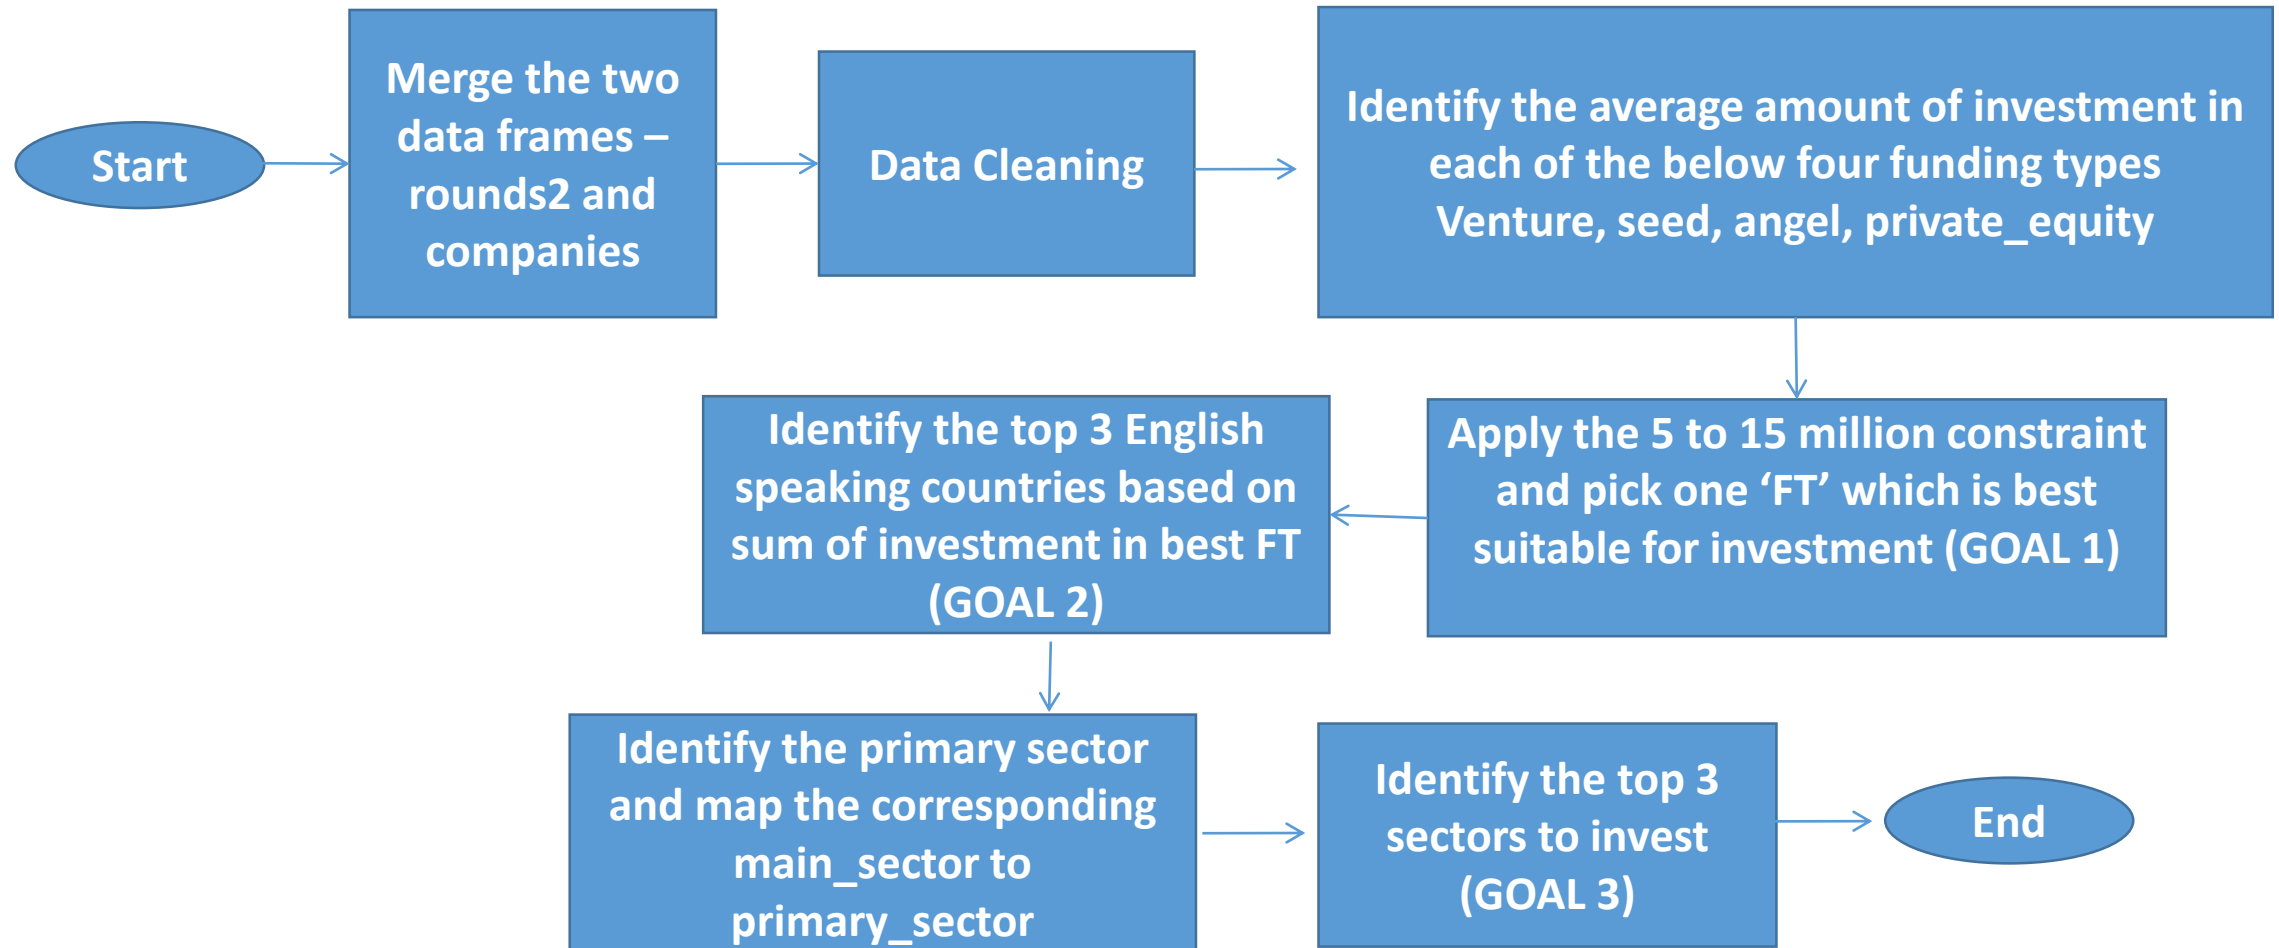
Start

Merge the two data frames – rounds2 and companies

Data Cleaning

Identify the average amount of investment in each of the below four funding types Venture, seed, angel, private_equity

Apply the 5 to 15 million constraint and pick one ‘FT’ which is best suitable for investment (GOAL 1)

Identify the top 3 English speaking countries based on sum of investment in best FT (GOAL 2)

Identify the primary sector and map the corresponding main_sector to primary_sector

Identify the top 3 sectors to invest (GOAL 3)

End